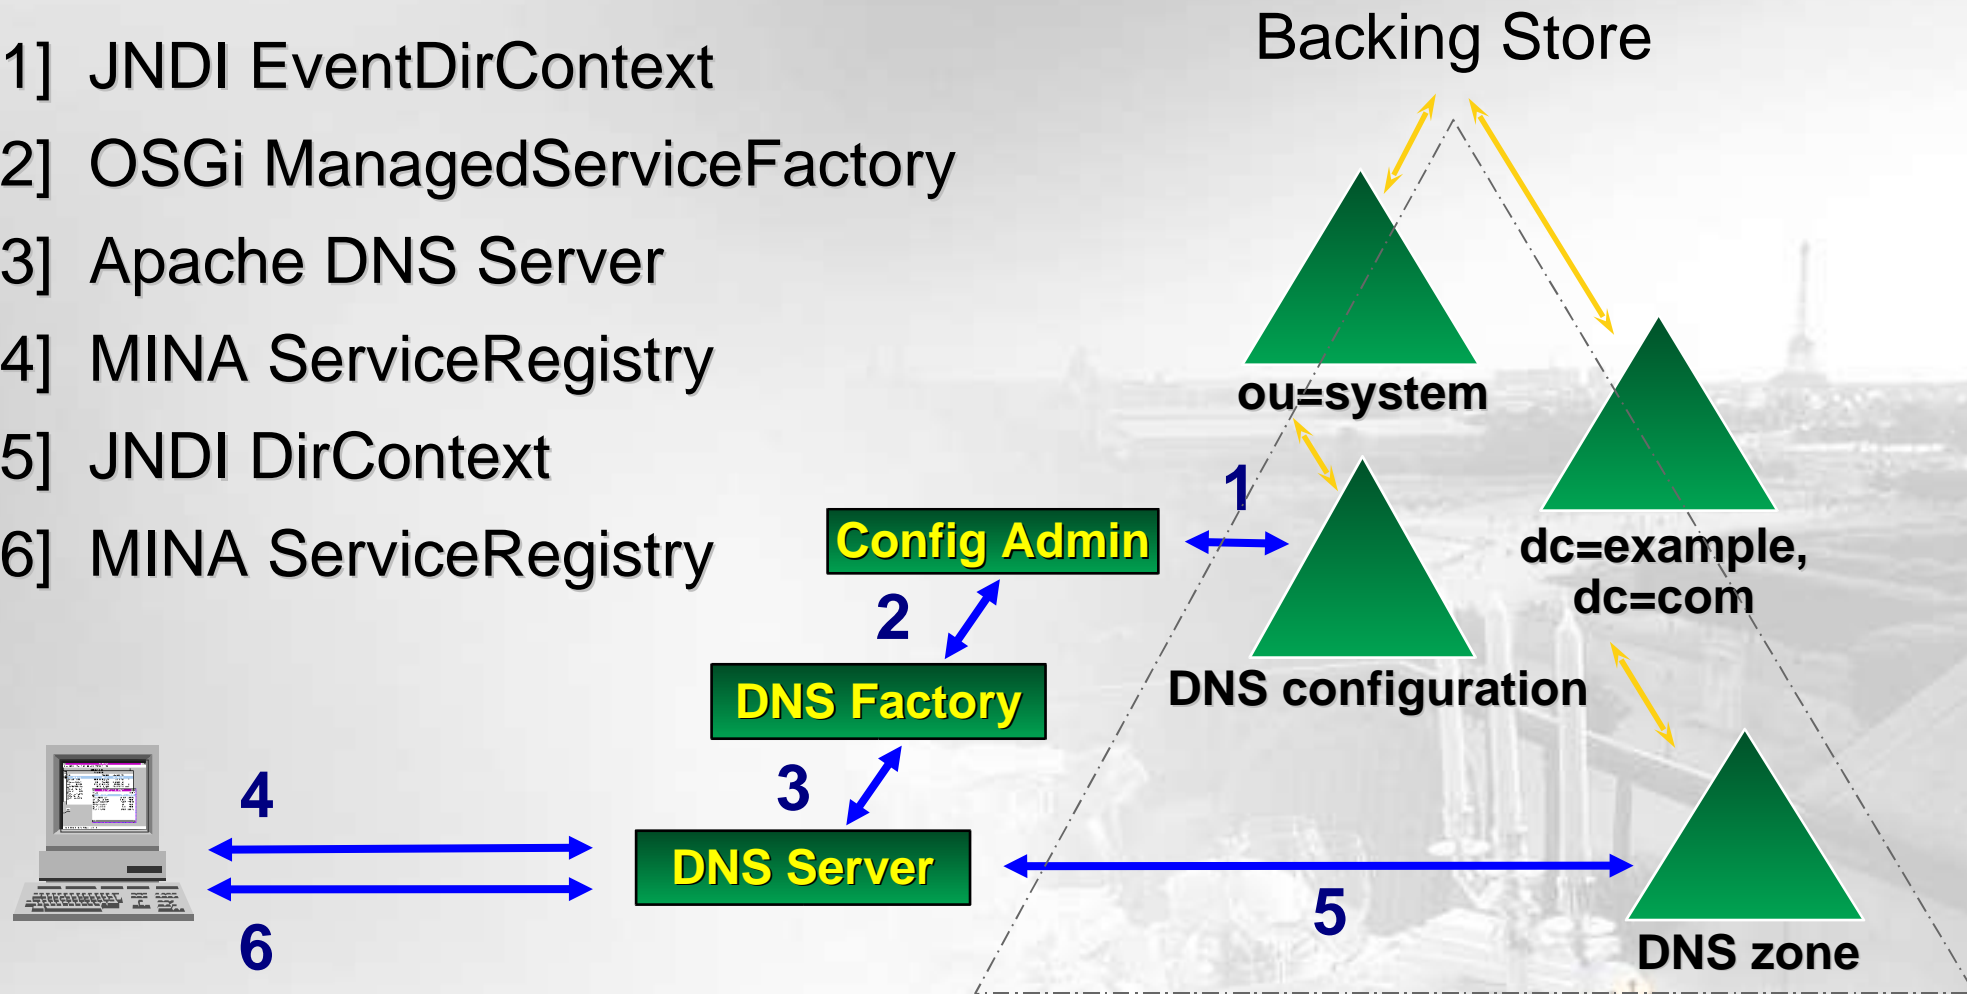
1] JNDI EventDirContext

2] OSGi ManagedServiceFactory

3] Apache DNS Server

4] MINA ServiceRegistry

5] JNDI DirContext

6] MINA ServiceRegistry

Backing Store

ou=system

dc=example, dc=com

1

Config Admin

2

DNS Factory

DNS configuration

3

4

DNS Server

5

6

DNS zone